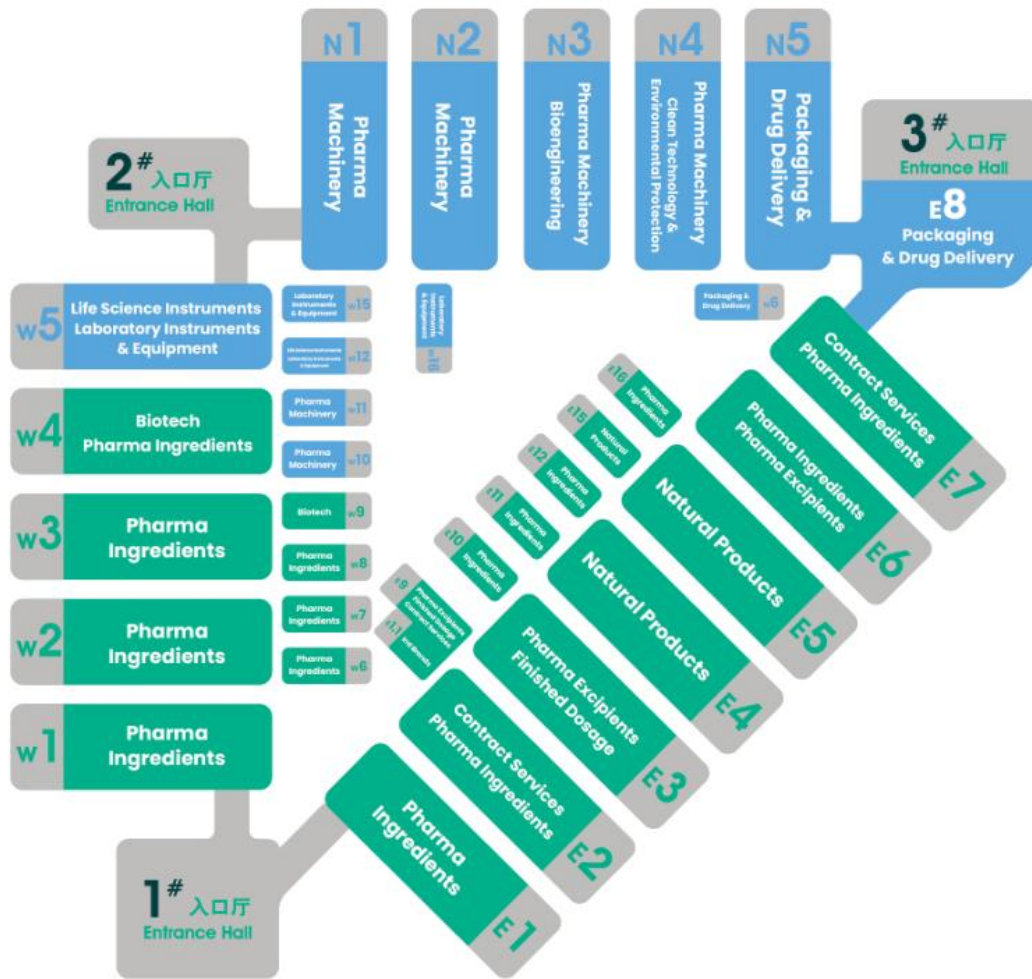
N1
Pharma Machinery

N2
Pharma Machinery

N3
Pharma Machinery
Bioengineering

N4
Pharma Machinery
Clean Technology & Environmental Protection

N5
Packaging & Drug Delivery

3# 入口厅
Entrance Hall

E8
Packaging & Drug Delivery

2# 入口厅
Entrance Hall

W5
Life Science Instruments
Laboratory Instruments & Equipment

Laboratory Instruments & Equipment W15

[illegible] W12

Laboratory Instruments & Equipment W16

Packaging & Drug Delivery W6

W4
Biotech
Pharma Ingredients

Pharma Machinery W11

Pharma Machinery W10

W3
Pharma Ingredients

Biotech W9

Pharma Ingredients W8

W2
Pharma Ingredients

Pharma Ingredients W7

Pharma Ingredients W6

W1
Pharma Ingredients

E16 Pharma Ingredients

E15 Natural Products

E12 Pharma Ingredients

E11 Pharma Ingredients

E10 Pharma Ingredients

E9 Pharma Excipients Finished Dosage Contract Services

E1.1 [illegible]

E7
Contract Services
Pharma Ingredients

E6
Pharma Ingredients
Pharma Excipients

E5
Natural Products

E4
Natural Products

E3
Pharma Excipients
Finished Dosage

E2
Contract Services
Pharma Ingredients

E1
Pharma Ingredients

1# 入口厅
Entrance Hall